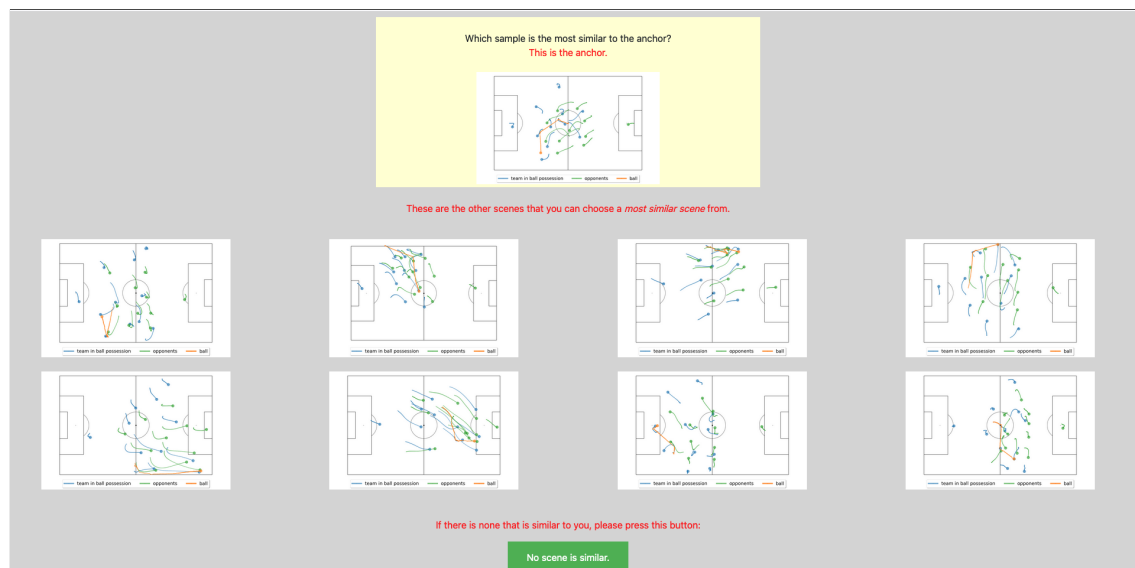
Which sample is the most similar to the anchor?
This is the anchor.

team in ball possession opponents ball

These are the other scenes that you can choose a *most similar scene* from.

team in ball possession opponents ball

team in ball possession opponents ball

team in ball possession opponents ball

team in ball possession opponents ball

team in ball possession opponents ball

team in ball possession opponents ball

team in ball possession opponents ball

team in ball possession opponents ball

If there is none that is similar to you, please press this button:

No scene is similar.